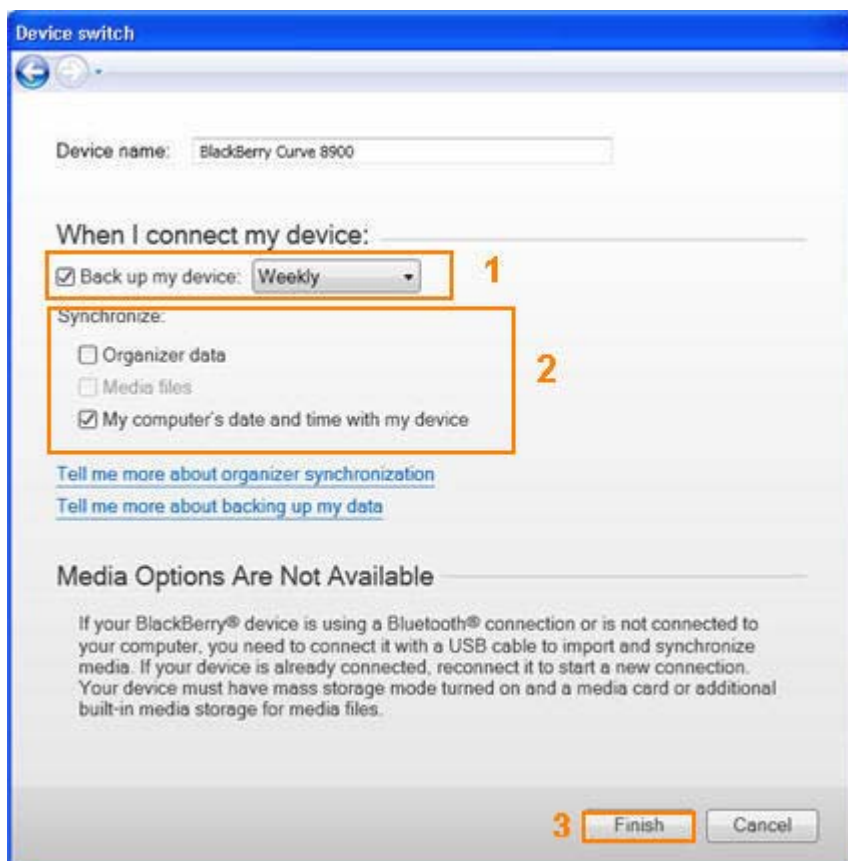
Device switch

Device name: BlackBerry Curve 8900

When I connect my device:

Back up my device: Weekly

1

Synchronize:

Organizer data

Media files

My computer's date and time with my device

2

Tell me more about organizer synchronization

Tell me more about backing up my data

Media Options Are Not Available

If your BlackBerry® device is using a Bluetooth® connection or is not connected to your computer, you need to connect it with a USB cable to import and synchronize media. If your device is already connected, reconnect it to start a new connection. Your device must have mass storage mode turned on and a media card or additional built-in media storage for media files.

3 Finish Cancel